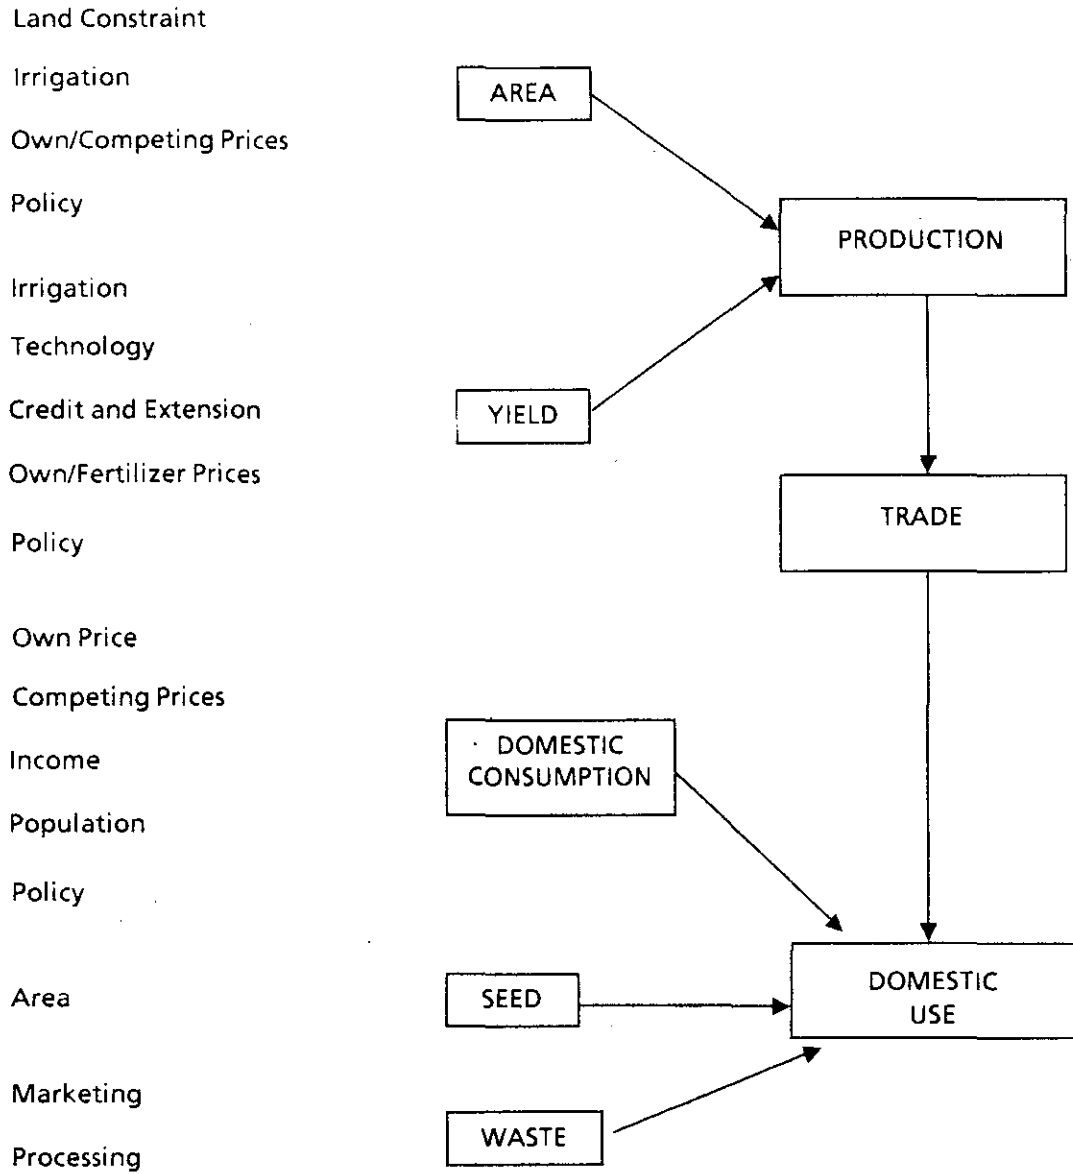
Land Constraint

Irrigation

Own/Competing Prices

Policy

Irrigation

Technology

Credit and Extension

Own/Fertilizer Prices

Policy

Own Price

Competing Prices

Income

Population

Policy

Area

Marketing

Processing

AREA

YIELD

PRODUCTION

TRADE

DOMESTIC CONSUMPTION

SEED

WASTE

DOMESTIC USE